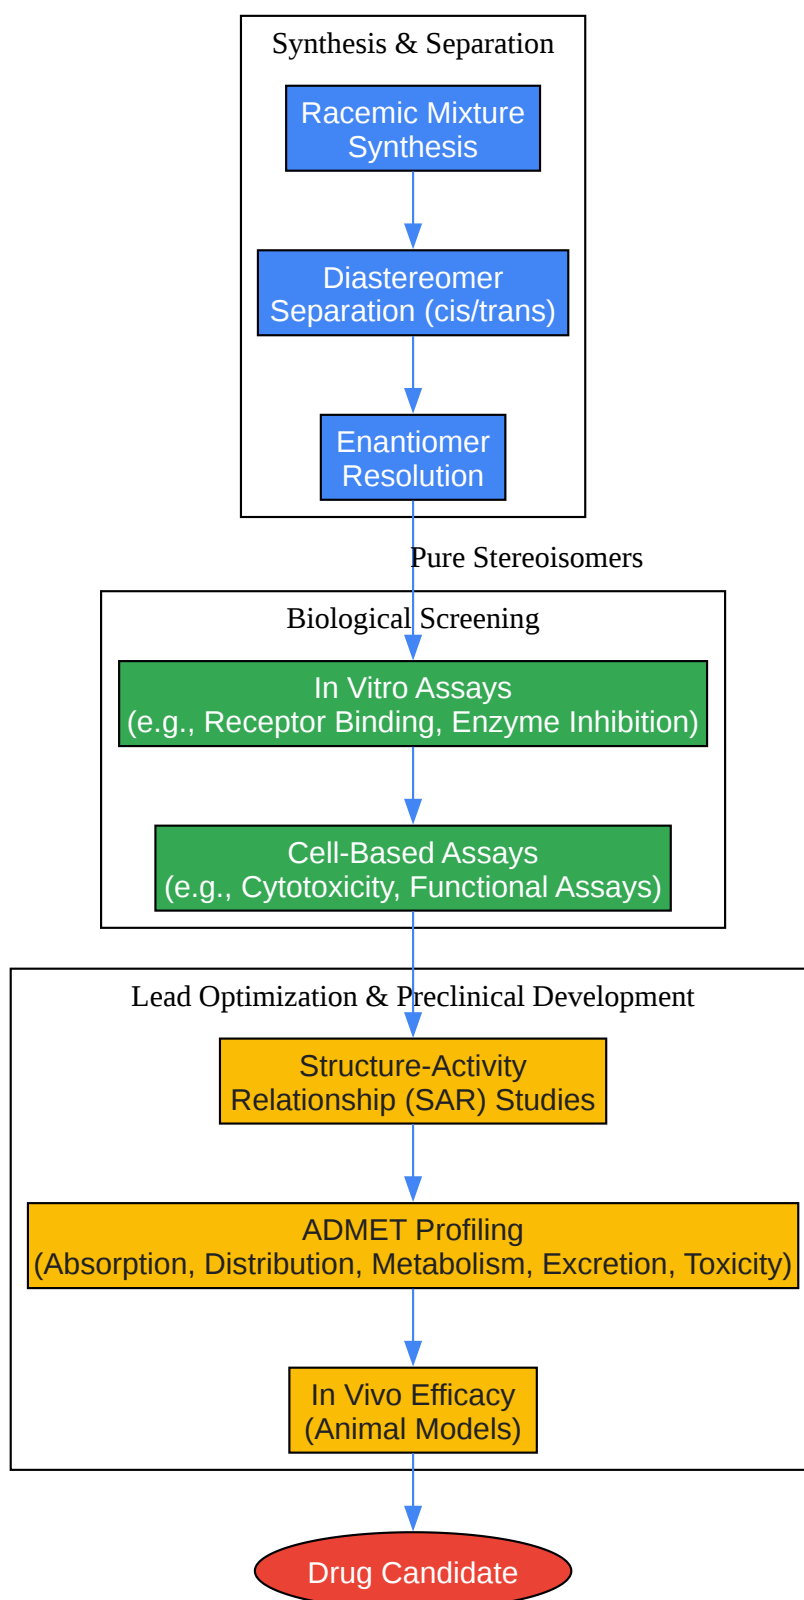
Synthesis & Separation

Racemic Mixture Synthesis

Diastereomer Separation (cis/trans)

Enantiomer Resolution

Pure Stereoisomers

Biological Screening

In Vitro Assays (e.g., Receptor Binding, Enzyme Inhibition)

Cell-Based Assays (e.g., Cytotoxicity, Functional Assays)

Lead Optimization & Preclinical Development

Structure-Activity Relationship (SAR) Studies

ADMET Profiling (Absorption, Distribution, Metabolism, Excretion, Toxicity)

In Vivo Efficacy (Animal Models)

Drug Candidate